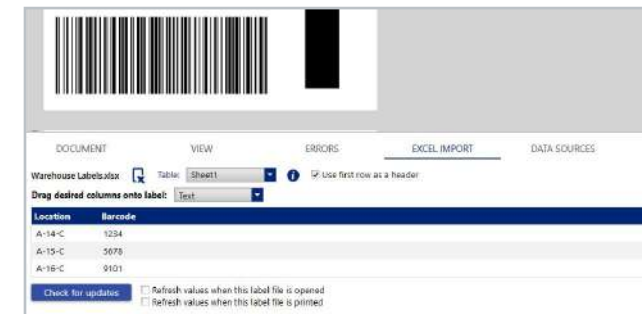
DOCUMENT VIEW ERRORS EXCEL IMPORT DATA SOURCES

Warehouse Labels.xlsx Table: Sheet1 Use first row as a header

Drag desired columns onto label: Text

| Location | Barcode |
|---|---|
| A-14-C | 1234 |
| A-15-C | 5678 |
| A-16-C | 9101 |

Check for updates

Refresh values when this label file is opened

Refresh values when this label file is printed